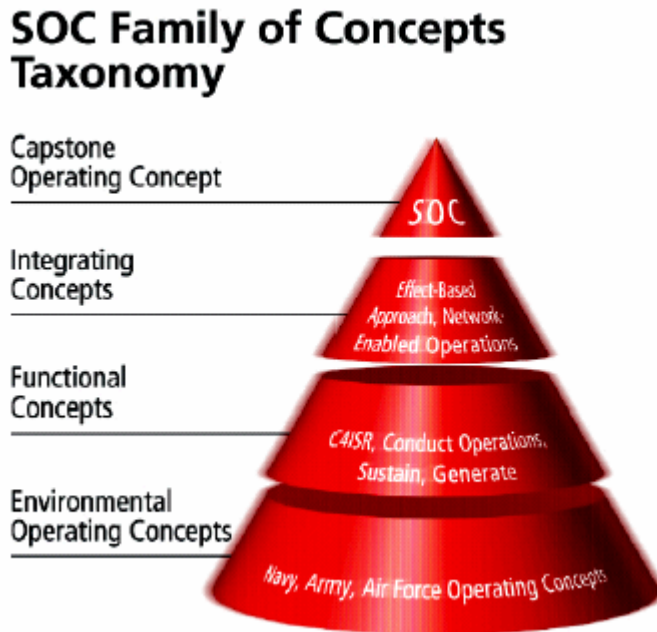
SOC Family of Concepts Taxonomy

Capstone Operating Concept

SOC

Integrating Concepts

Effect-Based Approach, Network-Enabled Operations

Functional Concepts

C4ISR, Conduct Operations, Sustain, Generate

Environmental Operating Concepts

Navy, Army, Air Force Operating Concepts